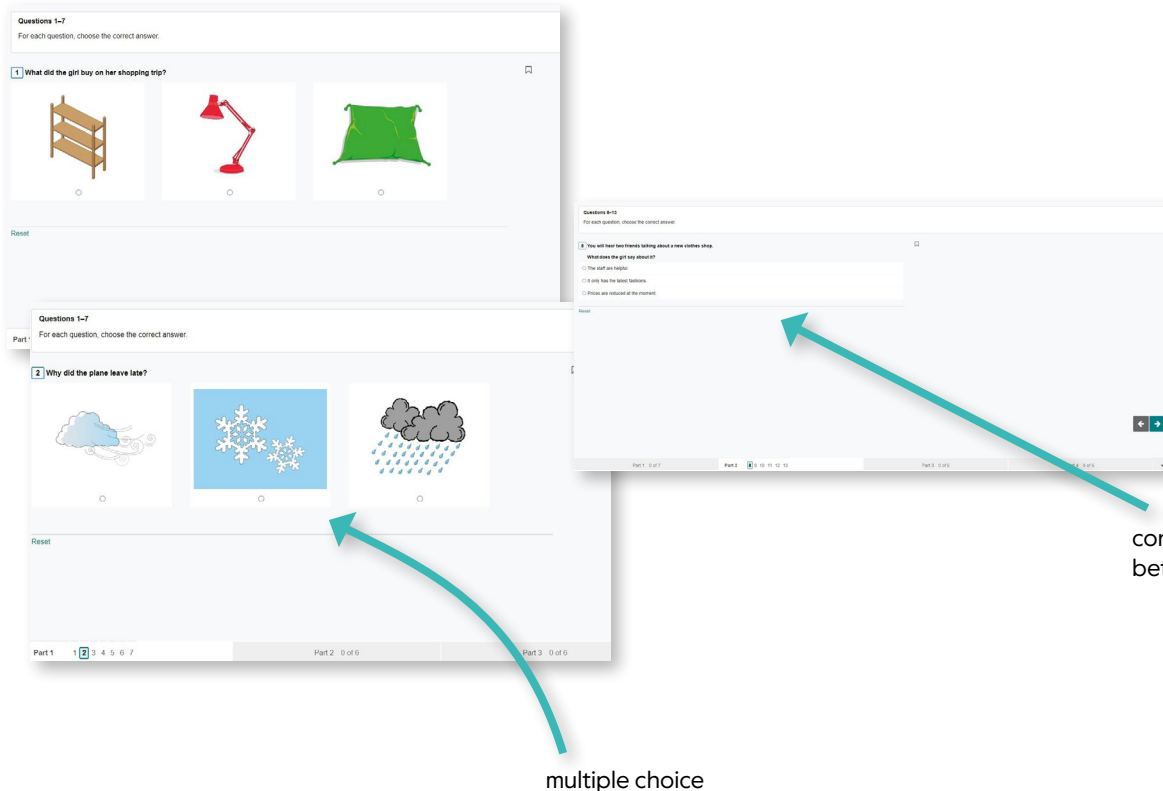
Questions 1–7

For each question, choose the correct answer.

1 What did the girl buy on her shopping trip?

Reset

Part 1

Questions 8–13

For each question, choose the correct answer.

8 You will hear two friends talking about a new clothes shop.

What does the girl say about it?

The staff are helpful.

It only has the latest fashions.

Prices are reduced at the moment.

Reset

Part 1 0 of 7

Part 2 8 9 10 11 12 13

Part 3 0 of 6

Part 4 0 of 6

Questions 1–7

For each question, choose the correct answer.

2 Why did the plane leave late?

Reset

Part 1 1 2 3 4 5 6 7

Part 2 0 of 6

Part 3 0 of 6

cor

bet

multiple choice